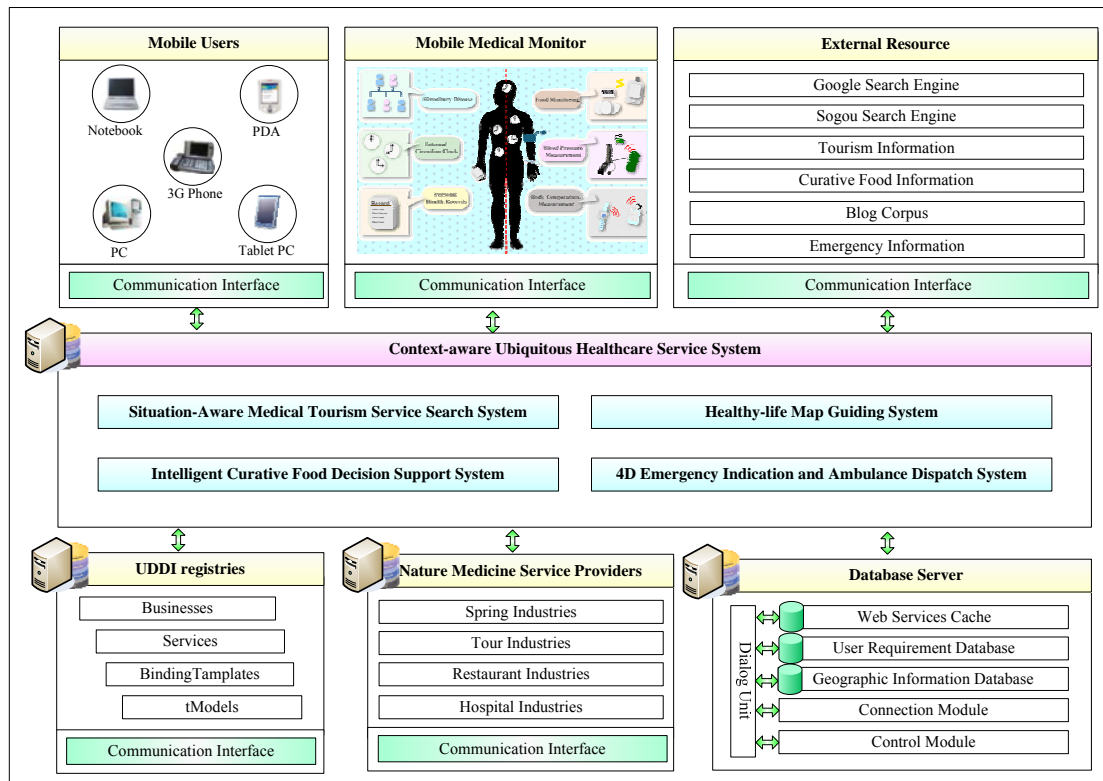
Mobile Users

Notebook

PDA

3G Phone

PC

Tablet PC

Communication Interface

Mobile Medical Monitor

Hereditary Disease

Food Monitoring

External Circadian Clock

Blood Pressure Measurement

SYSTOLIC Health Records

Body Composition Measurement

Record

Communication Interface

External Resource

Google Search Engine

Sogou Search Engine

Tourism Information

Curative Food Information

Blog Corpus

Emergency Information

Communication Interface

Context-aware Ubiquitous Healthcare Service System

Situation-Aware Medical Tourism Service Search System

Healthy-life Map Guiding System

Intelligent Curative Food Decision Support System

4D Emergency Indication and Ambulance Dispatch System

UDDI registries

Businesses

Services

BindingTamplates

tModels

Communication Interface

Nature Medicine Service Providers

Spring Industries

Tour Industries

Restaurant Industries

Hospital Industries

Communication Interface

Database Server

Dialog Unit

Web Services Cache

User Requirement Database

Geographic Information Database

Connection Module

Control Module